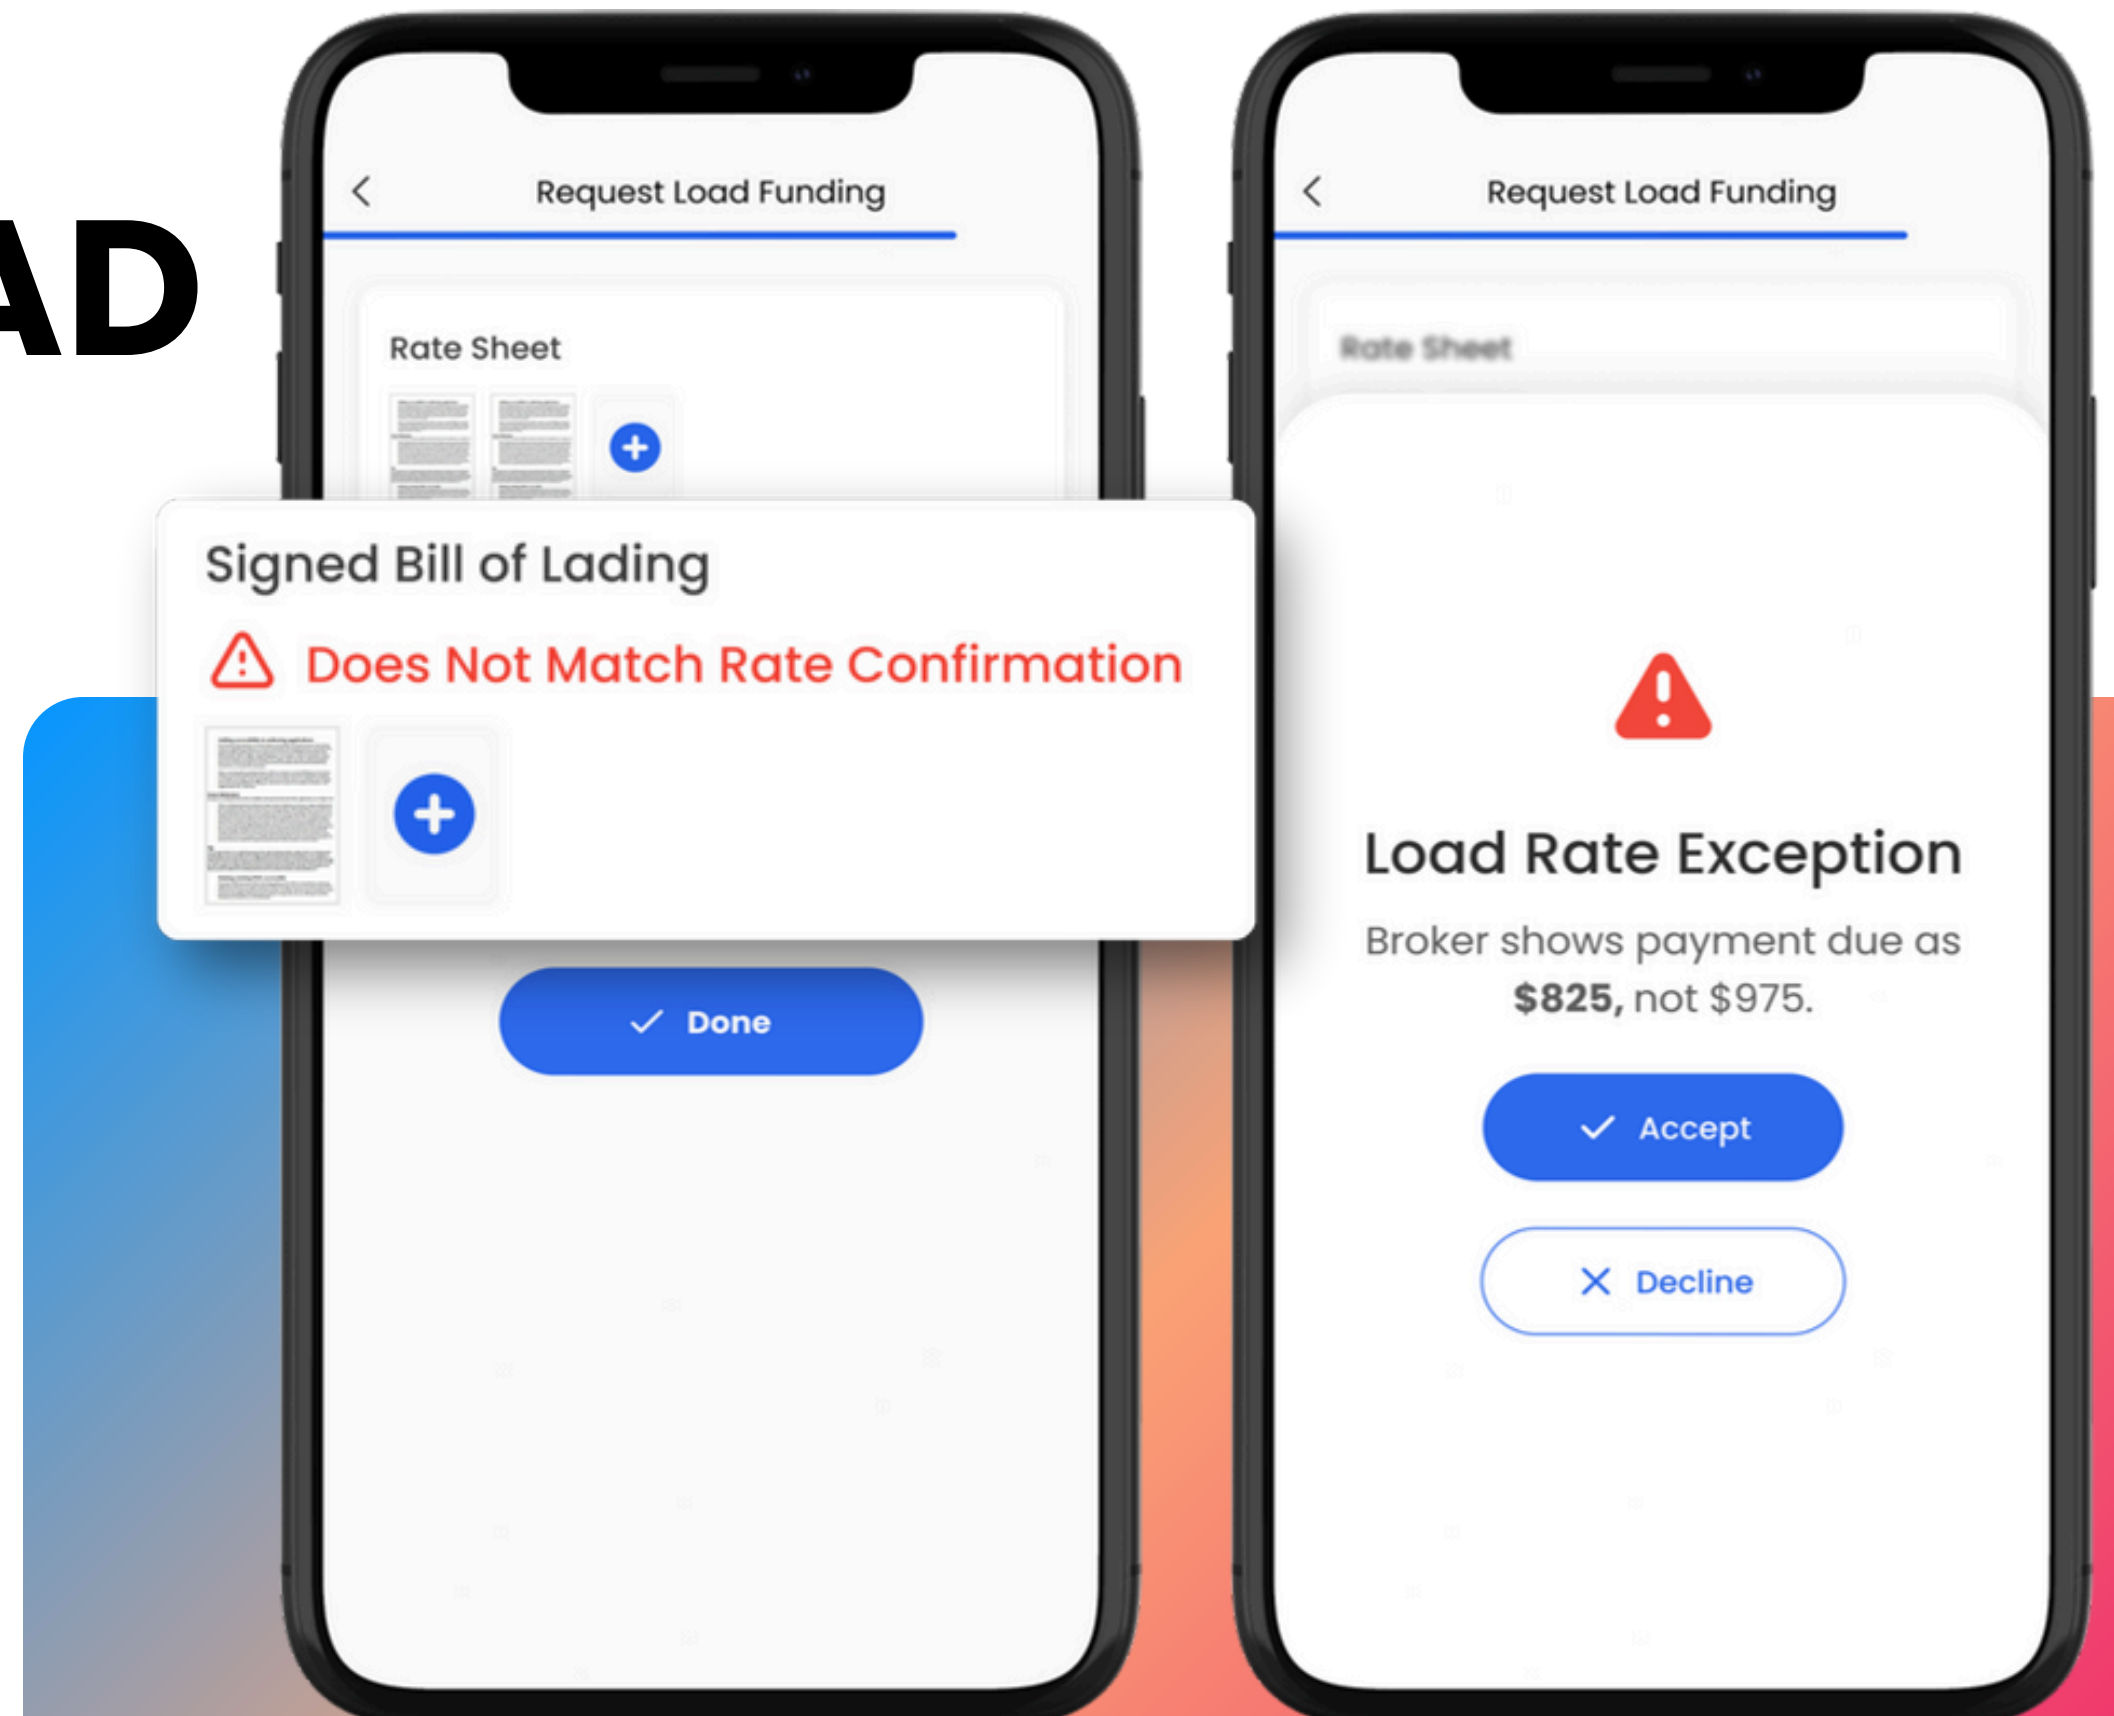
AD

Request Load Funding

Rate Sheet

Signed Bill of Lading

Does Not Match Rate Confirmation

Done

Request Load Funding

Rate Sheet

Load Rate Exception

Broker shows payment due as **$825,** not $975.

Accept

Decline